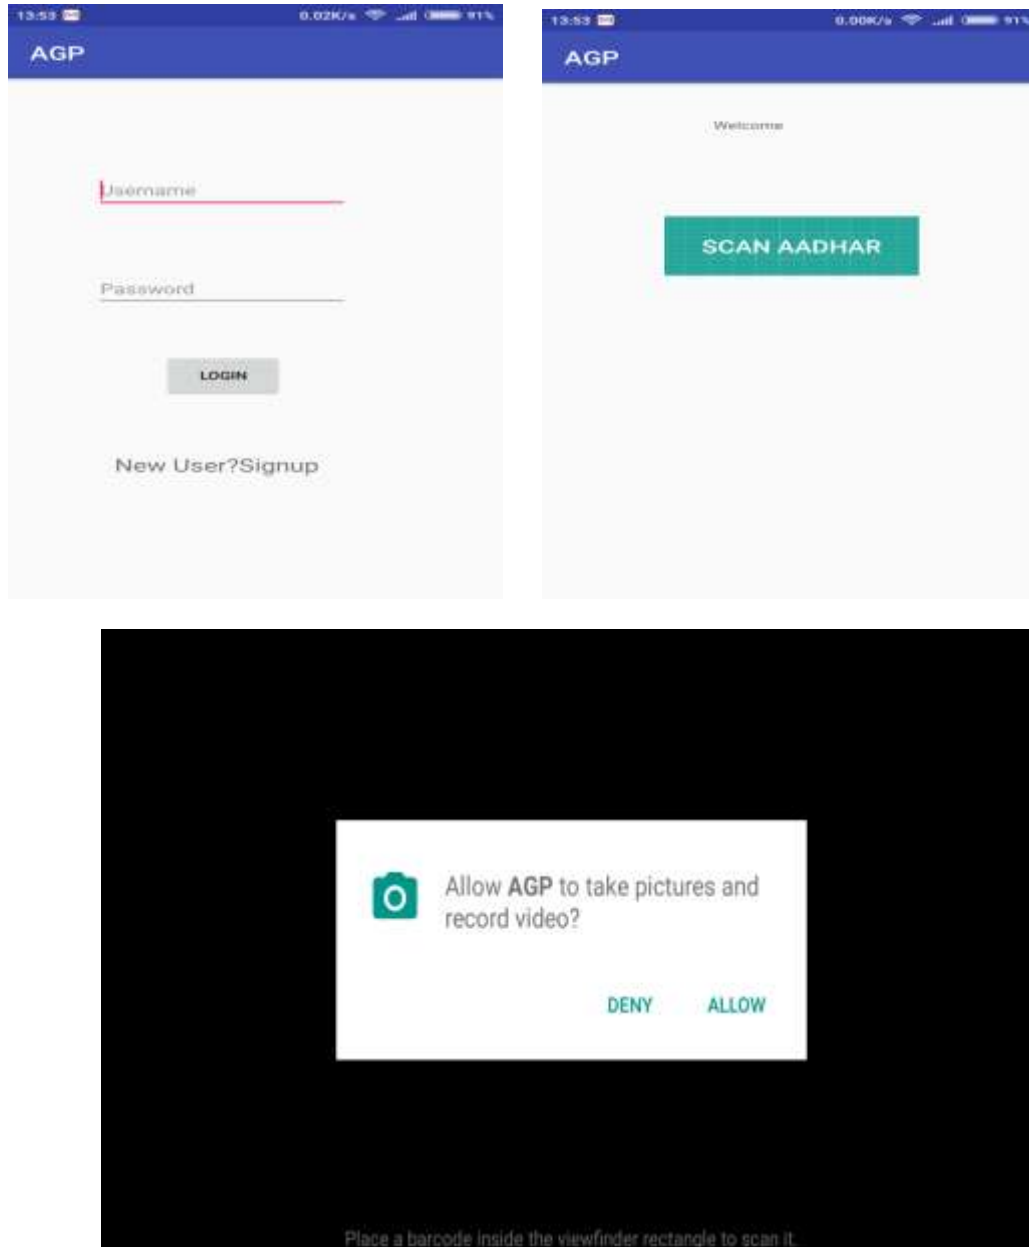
13:53 0.02K/s 91%

AGP

Username

Password

LOGIN

New User?Signup

13:53 0.00K/s 91%

AGP

Welcome

SCAN AADHAR

Allow **AGP** to take pictures and record video?

DENY ALLOW

Place a barcode inside the viewfinder rectangle to scan it.